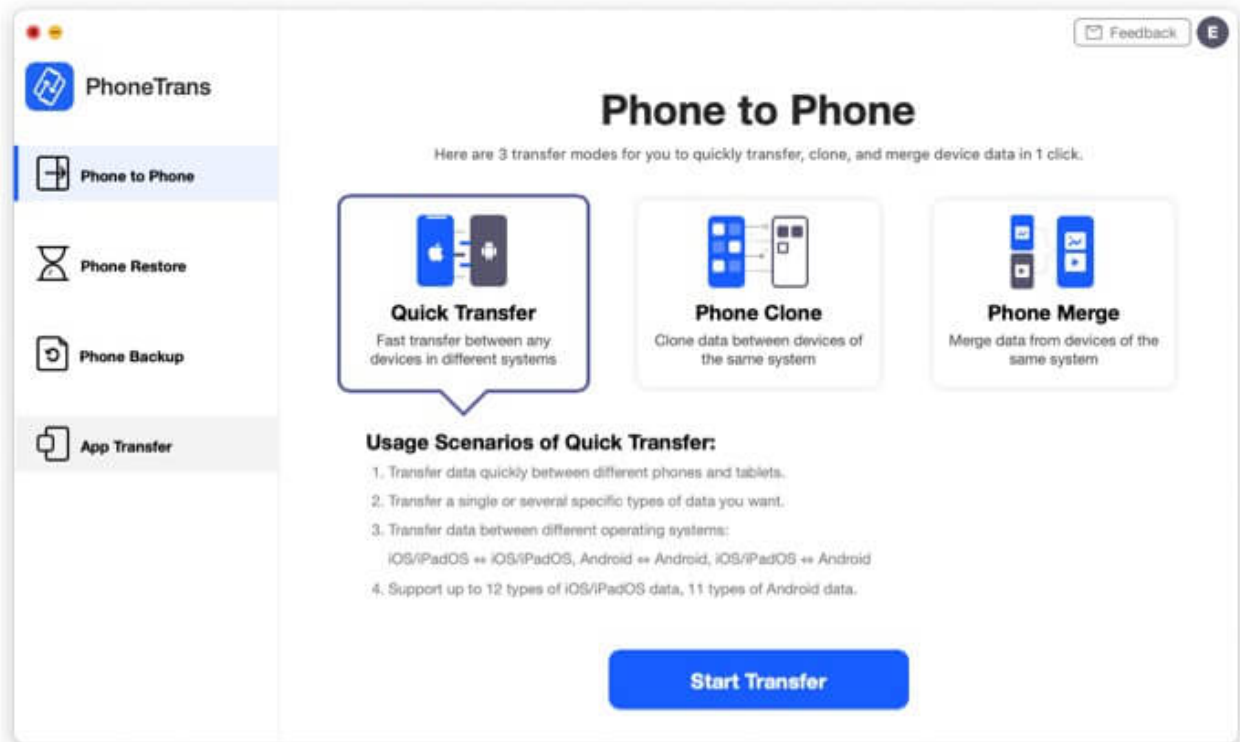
PhoneTrans

Phone to Phone

Phone Restore

Phone Backup

App Transfer

Feedback

E

Phone to Phone

Here are 3 transfer modes for you to quickly transfer, clone, and merge device data in 1 click.

Quick Transfer
Fast transfer between any devices in different systems

Phone Clone
Clone data between devices of the same system

Phone Merge
Merge data from devices of the same system

Usage Scenarios of Quick Transfer:

1. Transfer data quickly between different phones and tablets.

2. Transfer a single or several specific types of data you want.

3. Transfer data between different operating systems:
iOS/iPadOS ⇔ iOS/iPadOS, Android ⇔ Android, iOS/iPadOS ⇔ Android

4. Support up to 12 types of iOS/iPadOS data, 11 types of Android data.

Start Transfer